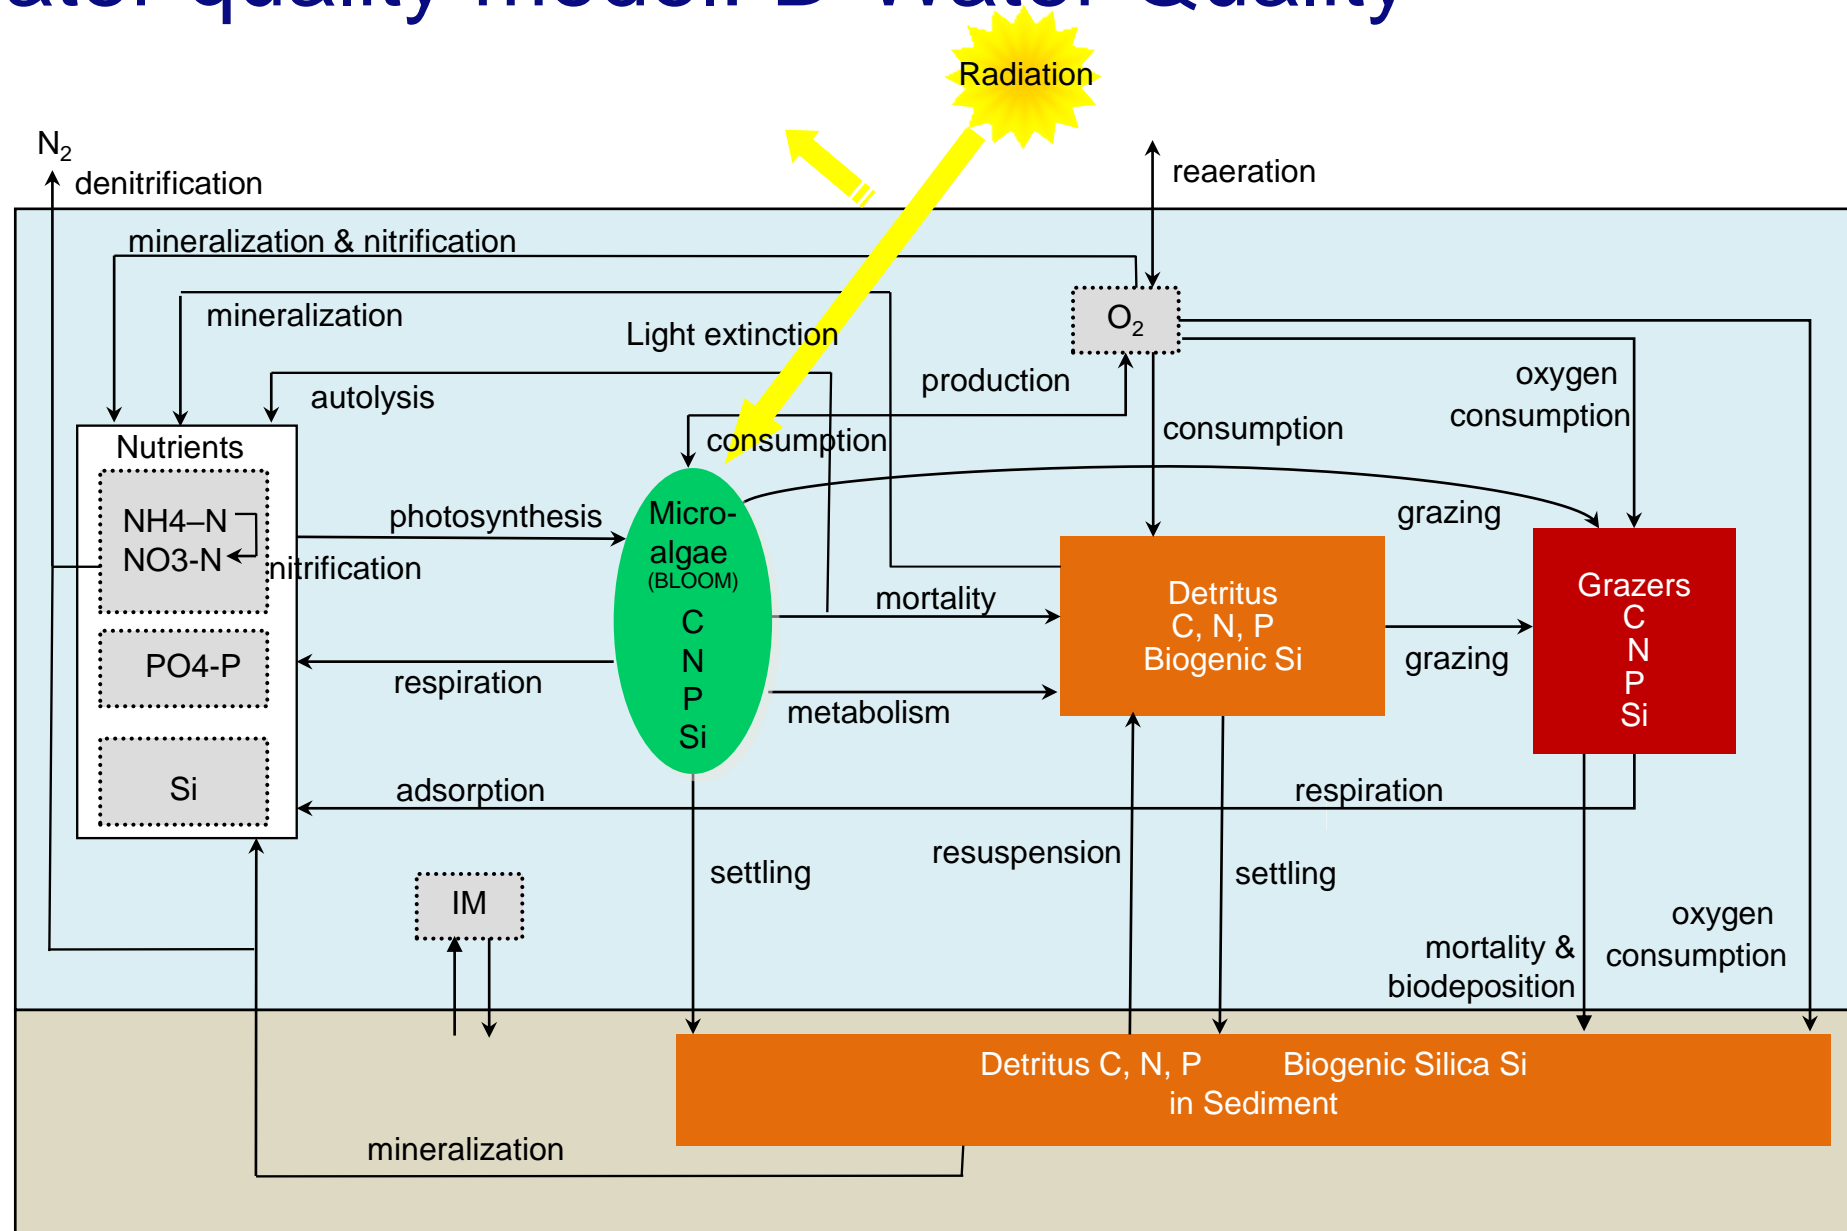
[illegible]ater quality model: D-Water Quality

Radiation

$N_2$

denitrification

reaeration

mineralization & nitrification

mineralization

Light extinction

$O_2$

production

oxygen consumption

autolysis

consumption

consumption

Nutrients

NH4–N

NO3-N

nitrification

photosynthesis

Micro-algae (BLOOM)

C

N

P

Si

grazing

Detritus C, N, P Biogenic Si

Grazers C N P Si

mortality

PO4-P

respiration

grazing

metabolism

Si

adsorption

respiration

settling

resuspension

settling

IM

oxygen consumption

mortality & biodeposition

Detritus C, N, P Biogenic Silica Si in Sediment

mineralization